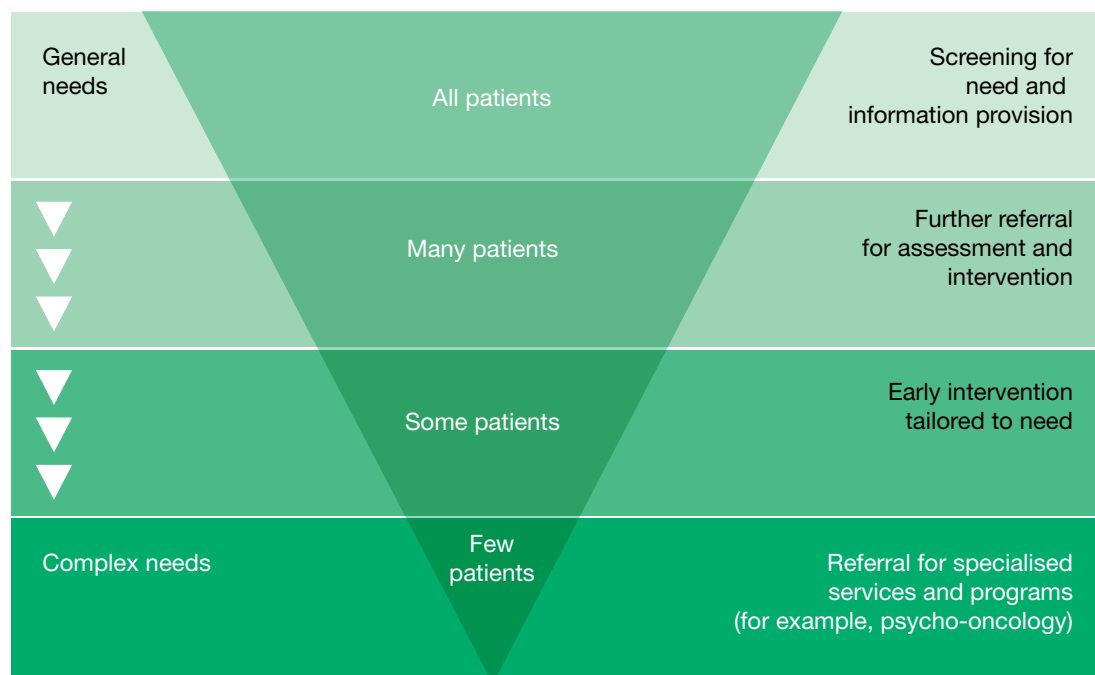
General needs

All patients

Screening for need and information provision

Many patients

Further referral for assessment and intervention

Some patients

Early intervention tailored to need

Complex needs

Few patients

Referral for specialised services and programs (for example, psycho-oncology)